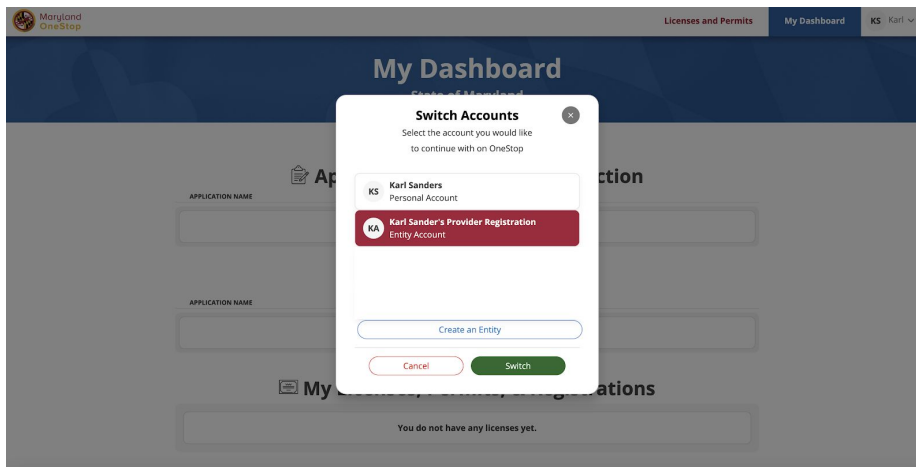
Maryland OneStop

Licenses and Permits

My Dashboard

KS Karl

My Dashboard

State of Maryland

Ap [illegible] ction

APPLICATION NAME

APPLICATION NAME

Switch Accounts

Select the account you would like to continue with on OneStop

KS Karl Sanders
Personal Account

KA Karl Sander's Provider Registration
Entity Account

Create an Entity

Cancel

Switch

My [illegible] ations

You do not have any licenses yet.